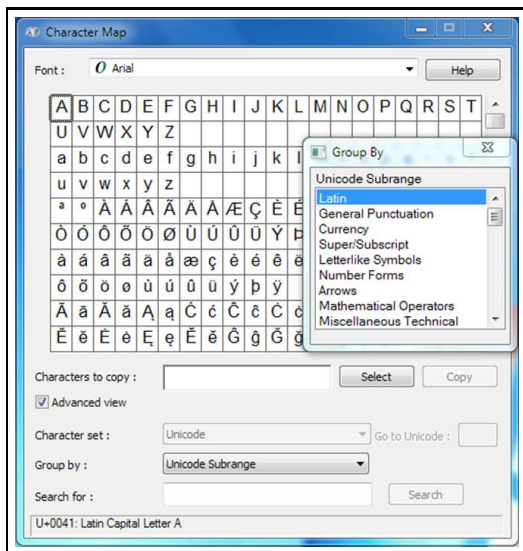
Character Map

Font : Arial Help

| A | B | C | D | E | F | G | H | I | J | K | L | M | N | O | P | Q | R | S | T |
|---|---|---|---|---|---|---|---|---|---|---|---|---|---|---|---|---|---|---|---|
| U | V | W | X | Y | Z | | | | | | | | | | | | | | |
| a | b | c | d | e | f | g | h | i | j | k | l | | | | | | | | |
| u | v | w | x | y | z | | | | | | | | | | | | | | |
| ª | º | À | Á | Â | Ã | Ä | Å | Æ | Ç | È | É | | | | | | | | |
| Ò | Ó | Ô | Õ | Ö | Ø | Ù | Ú | Û | Ü | Ý | Þ | | | | | | | | |
| à | á | â | ã | ä | å | æ | ç | è | é | ê | ë | | | | | | | | |
| ô | õ | ö | ø | ù | ú | û | ü | ý | þ | ÿ | | | | | | | | | |
| Ā | ā | Ă | ă | Ą | ą | Ć | ć | Ĉ | ĉ | Ċ | ċ | | | | | | | | |
| Ě | ě | Ė | ė | Ę | ę | Ě | ě | Ĝ | ĝ | Ğ | ğ | | | | | | | | |

Group By

Unicode Subrange
Latin
General Punctuation
Currency
Super/Subscript
Letterlike Symbols
Number Forms
Arrows
Mathematical Operators
Miscellaneous Technical

Characters to copy : Select Copy

Advanced view

Character set : Unicode Go to Unicode :

Group by : Unicode Subrange

Search for : Search

U+0041: Latin Capital Letter A